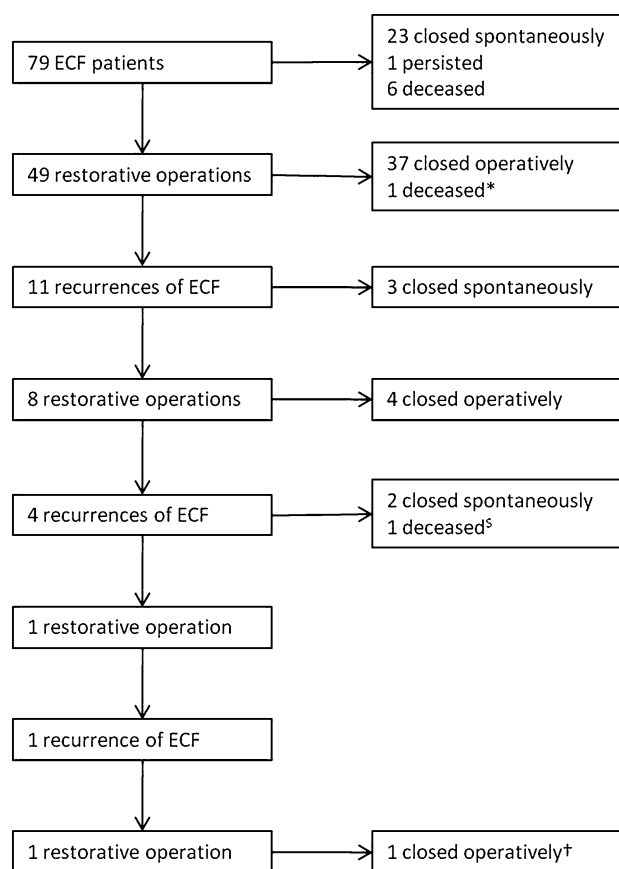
79 ECF patients

23 closed spontaneously
1 persisted
6 deceased

49 restorative operations

37 closed operatively
1 deceased*

11 recurrences of ECF

3 closed spontaneously

8 restorative operations

4 closed operatively

4 recurrences of ECF

2 closed spontaneously
1 deceased$^{\$}$

1 restorative operation

1 recurrence of ECF

1 restorative operation

1 closed operatively†